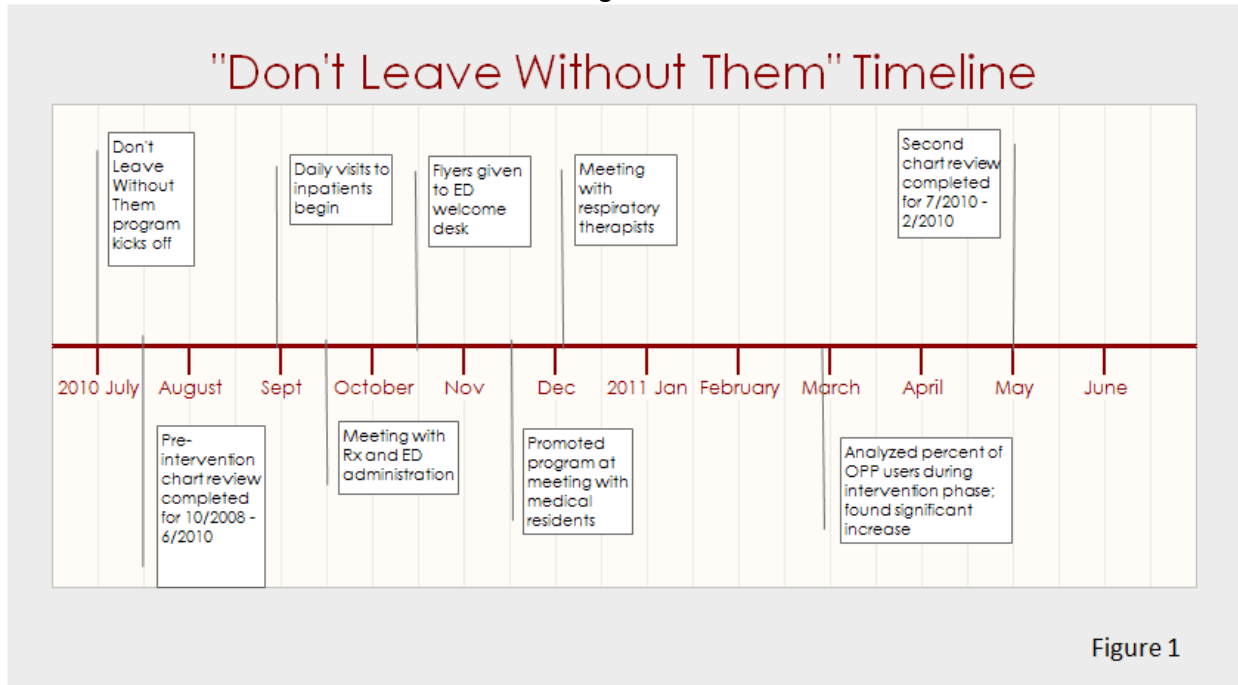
"Don't Leave Without Them" Timeline

Don't Leave Without Them program kicks off

Daily visits to inpatients begin

Flyers given to ED welcome desk

Meeting with respiratory therapists

Second chart review completed for 7/2010 - 2/2010

2010 July August Sept October Nov Dec 2011 Jan February March April May June

Pre-intervention chart review completed for 10/2008 - 6/2010

Meeting with Rx and ED administration

Promoted program at meeting with medical residents

Analyzed percent of OPP users during intervention phase; found significant increase

Figure 1